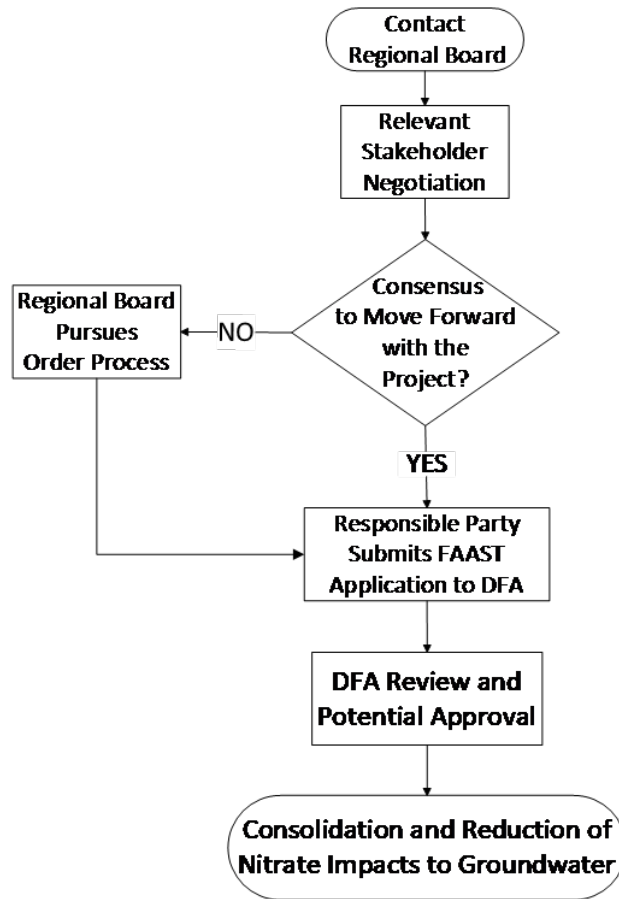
Contact Regional Board

Relevant Stakeholder Negotiation

Consensus to Move Forward with the Project?

NO

Regional Board Pursues Order Process

YES

Responsible Party Submits FAAST Application to DFA

DFA Review and Potential Approval

Consolidation and Reduction of Nitrate Impacts to Groundwater